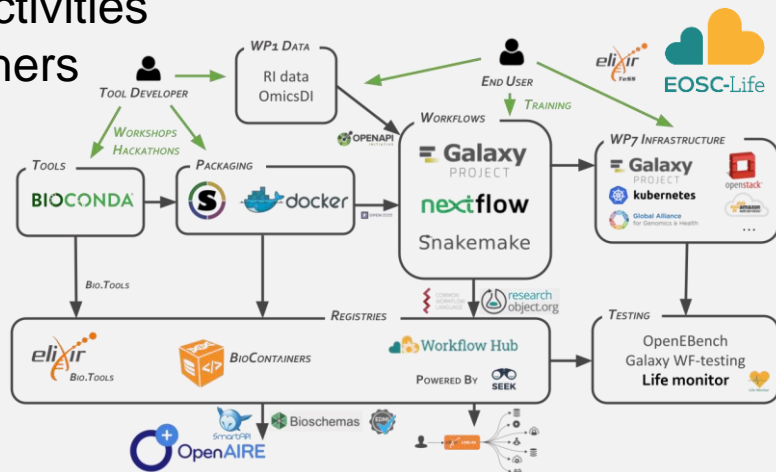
ctivities
ners

EOSC-Life

elixir

Tool Developer

WP1 Data
RI data
OmicsDI

End User

Training

Workshops
Hackathons

OpenAPI

Workflows

Tools

Packaging

BIOCONDA

docker

Galaxy PROJECT

nextflow

Snakemake

WP7 Infrastructure

Galaxy

kubernetes

Global Alliance for Genomics & Health

openstack

amazon

...

Bio.Tools

Common Workflow Language

research object.org

Registries

Testing

elixir
Bio.Tools

BioContainers

Workflow Hub

Powered By

SEEK

OpenEBench
Galaxy WF-testing
Life monitor

SmartAPI

Bioschemas

OpenAIRE